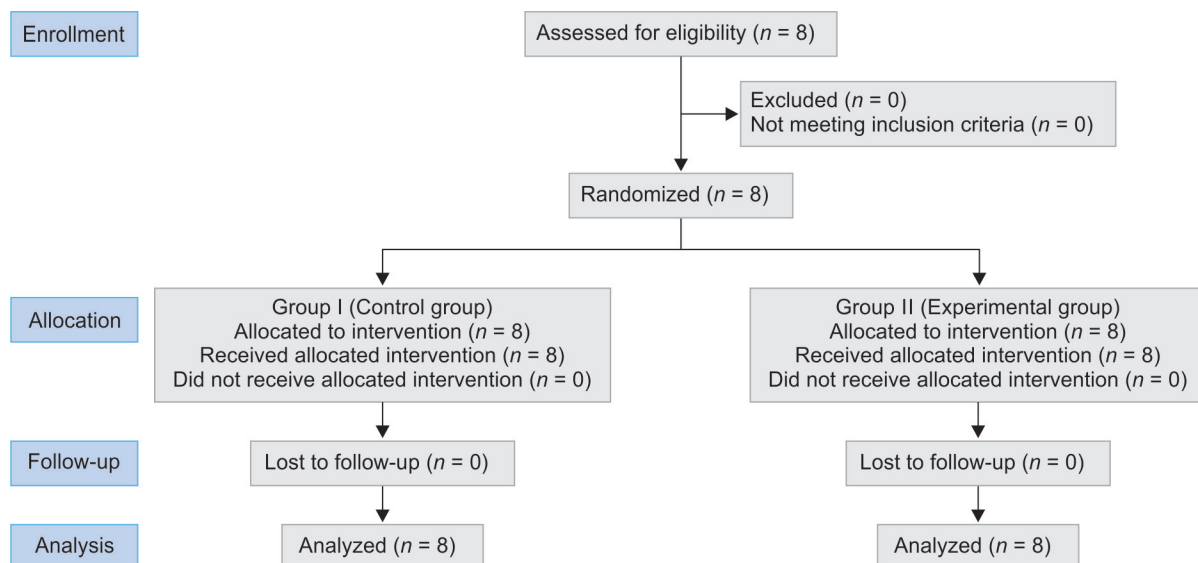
Enrollment

Assessed for eligibility ($n$ = 8)

Excluded ($n$ = 0)
Not meeting inclusion criteria ($n$ = 0)

Randomized ($n$ = 8)

Allocation

Group I (Control group)
Allocated to intervention ($n$ = 8)
Received allocated intervention ($n$ = 8)
Did not receive allocated intervention ($n$ = 0)

Group II (Experimental group)
Allocated to intervention ($n$ = 8)
Received allocated intervention ($n$ = 8)
Did not receive allocated intervention ($n$ = 0)

Follow-up

Lost to follow-up ($n$ = 0)

Lost to follow-up ($n$ = 0)

Analysis

Analyzed ($n$ = 8)

Analyzed ($n$ = 8)